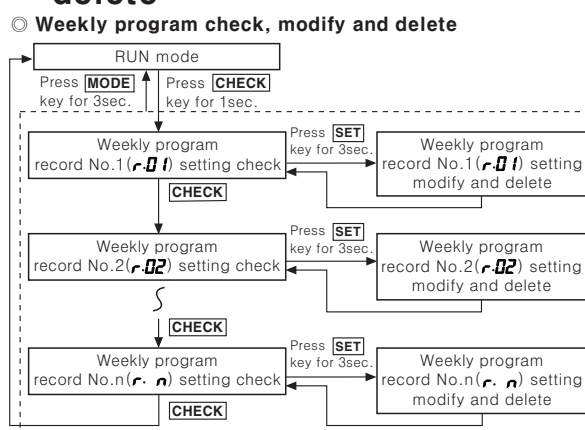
delete

◎ Weekly program check, modify and delete

RUN mode

Press MODE key for 3sec.

Press CHECK key for 1sec.

Weekly program record No.1(r.01) setting check

Press SET key for 3sec.

Weekly program record No.1(r.01) setting modify and delete

CHECK

Weekly program record No.2(r.02) setting check

Press SET key for 3sec.

Weekly program record No.2(r.02) setting modify and delete

CHECK

Weekly program record No.n(r. n) setting check

Press SET key for 3sec.

Weekly program record No.n(r. n) setting modify and delete

CHECK